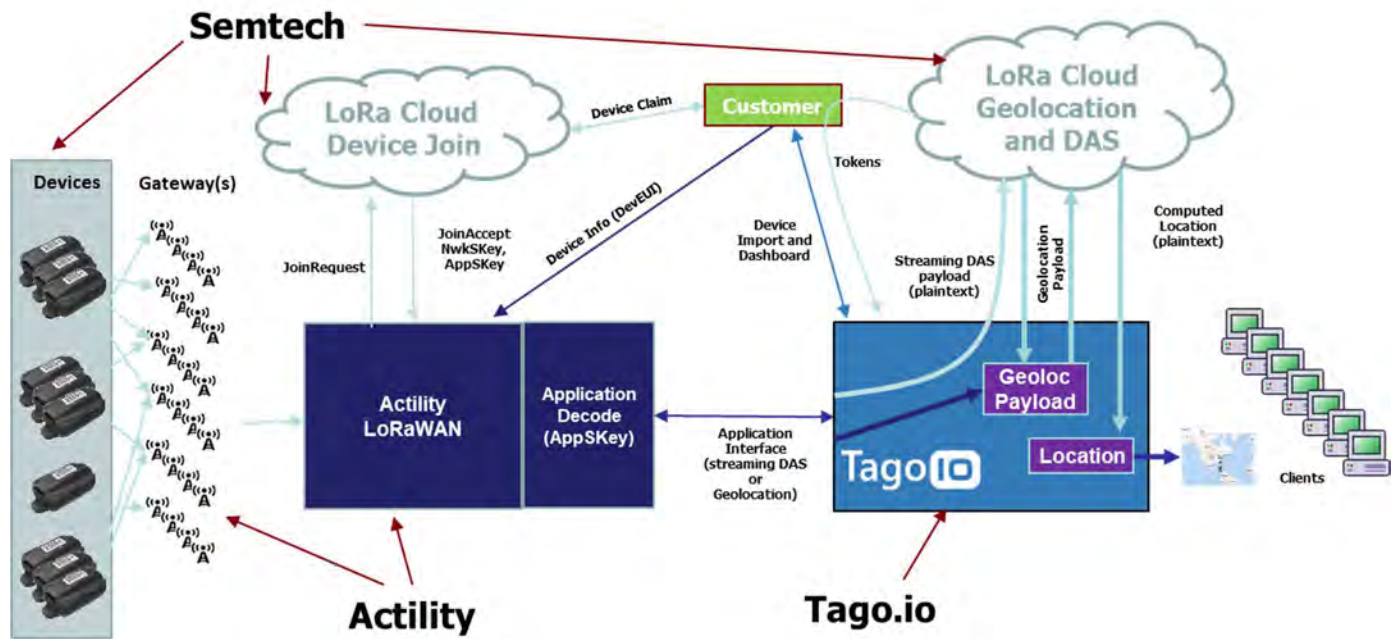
Semtech

LoRa Cloud Device Join

Device Claim

Customer

LoRa Cloud Geolocation and DAS

Tokens

Devices

Gateway(s)

JoinRequest

JoinAccept NwkSKey, AppSKey

Device Info (DevEUI)

Device Import and Dashboard

Streaming DAS payload (plaintext)

Geolocation Payload

Computed Location (plaintext)

Actility LoRaWAN

Application Decode (AppSKey)

Application Interface (streaming DAS or Geolocation)

Geoloc Payload

TagoIO

Location

Clients

Actility

Tago.io